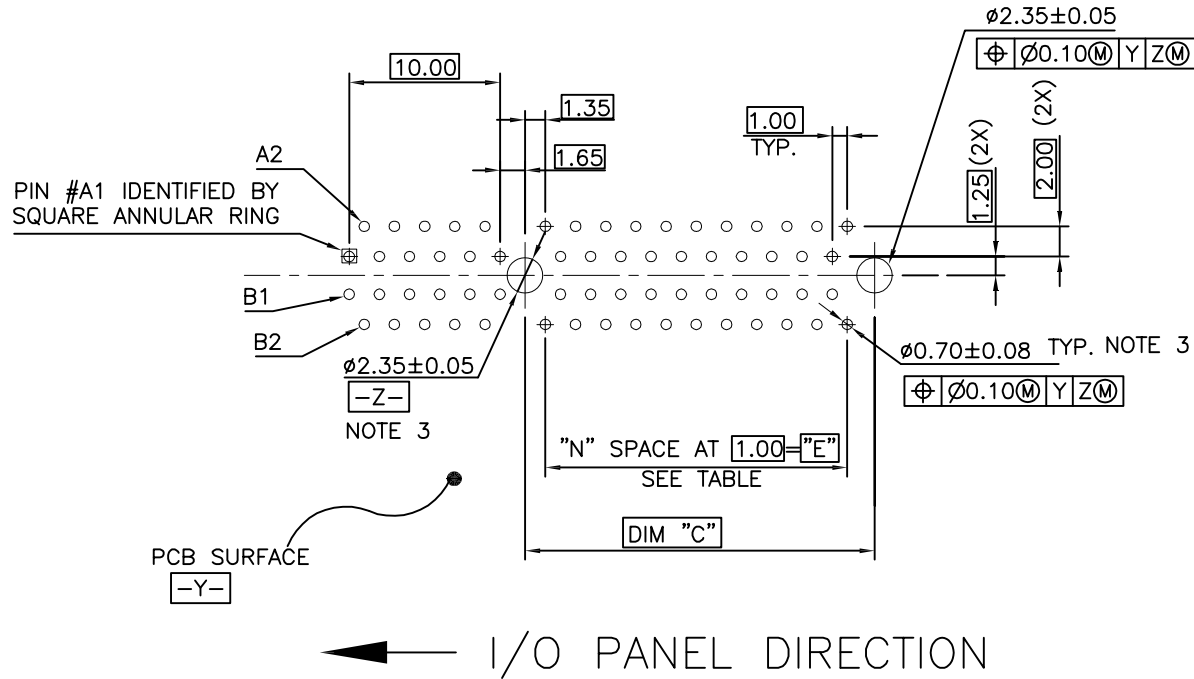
ø2.35±0.05

⊕ Ø0.10Ⓜ Y ZⓂ

10.00

1.35

1.65

1.00 TYP.

(2X) 2.00

(2X) 1.25

A2

PIN #A1 IDENTIFIED BY SQUARE ANNULAR RING

B1

B2

ø2.35±0.05

-Z-

NOTE 3

ø0.70±0.08 TYP. NOTE 3

⊕ Ø0.10Ⓜ Y ZⓂ

"N" SPACE AT 1.00="E"

SEE TABLE

DIM "C"

PCB SURFACE

-Y-

I/O PANEL DIRECTION